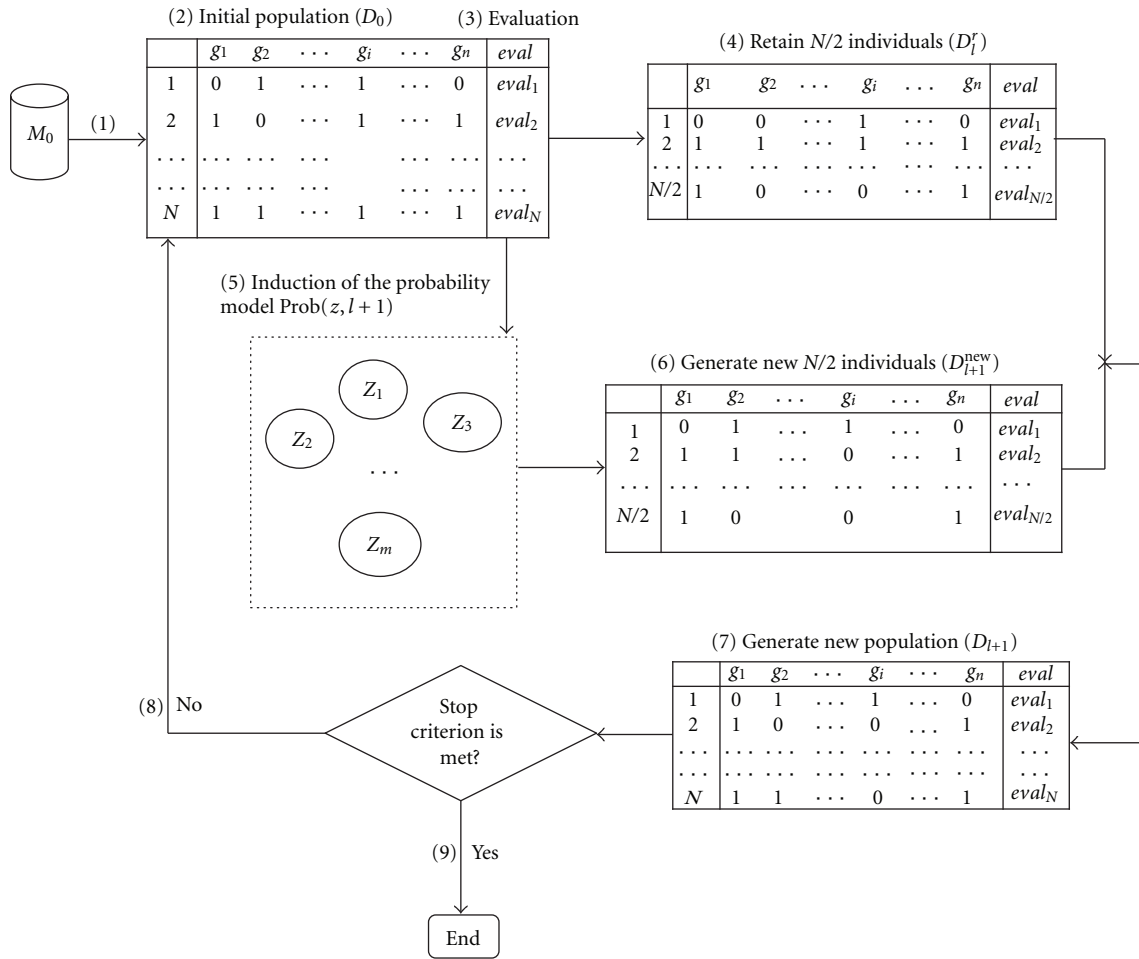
(2) Initial population ($D_0$)

(3) Evaluation

$M_0$

(1)

| | $g_1$ | $g_2$ | $\cdots$ | $g_i$ | $\cdots$ | $g_n$ | $eval$ |
|---|---|---|---|---|---|---|---|
| 1 | 0 | 1 | $\cdots$ | 1 | $\cdots$ | 0 | $eval_1$ |
| 2 | 1 | 0 | $\cdots$ | 1 | $\cdots$ | 1 | $eval_2$ |
| $\cdots$ | $\cdots$ | $\cdots$ | $\cdots$ | | $\cdots$ | $\cdots$ | $\cdots$ |
| $\cdots$ | $\cdots$ | $\cdots$ | $\cdots$ | | $\cdots$ | $\cdots$ | $\cdots$ |
| $N$ | 1 | 1 | $\cdots$ | 1 | $\cdots$ | 1 | $eval_N$ |

(4) Retain $N/2$ individuals ($D_l^r$)

| | $g_1$ | $g_2$ | $\cdots$ | $g_i$ | $\cdots$ | $g_n$ | $eval$ |
|---|---|---|---|---|---|---|---|
| 1 | 0 | 0 | $\cdots$ | 1 | $\cdots$ | 0 | $eval_1$ |
| 2 | 1 | 1 | $\cdots$ | 1 | $\cdots$ | 1 | $eval_2$ |
| $\cdots$ | $\cdots$ | $\cdots$ | $\cdots$ | $\cdots$ | $\cdots$ | $\cdots$ | $\cdots$ |
| $N/2$ | 1 | 0 | $\cdots$ | 0 | $\cdots$ | 1 | $eval_{N/2}$ |

(5) Induction of the probability model Prob$(z, l+1)$

$Z_1$ $Z_2$ $Z_3$ $\cdots$ $Z_m$

(6) Generate new $N/2$ individuals ($D_{l+1}^{\text{new}}$)

| | $g_1$ | $g_2$ | $\cdots$ | $g_i$ | $\cdots$ | $g_n$ | $eval$ |
|---|---|---|---|---|---|---|---|
| 1 | 0 | 1 | $\cdots$ | 1 | $\cdots$ | 0 | $eval_1$ |
| 2 | 1 | 1 | $\cdots$ | 0 | $\cdots$ | 1 | $eval_2$ |
| $\cdots$ | $\cdots$ | $\cdots$ | $\cdots$ | $\cdots$ | $\cdots$ | $\cdots$ | $\cdots$ |
| $N/2$ | 1 | 0 | | 0 | | 1 | $eval_{N/2}$ |

(7) Generate new population ($D_{l+1}$)

| | $g_1$ | $g_2$ | $\cdots$ | $g_i$ | $\cdots$ | $g_n$ | $eval$ |
|---|---|---|---|---|---|---|---|
| 1 | 0 | 1 | $\cdots$ | 1 | $\cdots$ | 0 | $eval_1$ |
| 2 | 1 | 0 | $\cdots$ | 0 | $\cdots$ | 1 | $eval_2$ |
| $\cdots$ | $\cdots$ | $\cdots$ | $\cdots$ | $\cdots$ | $\cdots$ | $\cdots$ | $\cdots$ |
| $\cdots$ | $\cdots$ | $\cdots$ | $\cdots$ | $\cdots$ | $\cdots$ | $\cdots$ | $\cdots$ |
| $N$ | 1 | 1 | $\cdots$ | 0 | $\cdots$ | 1 | $eval_N$ |

(8) No

Stop criterion is met?

(9) Yes

End